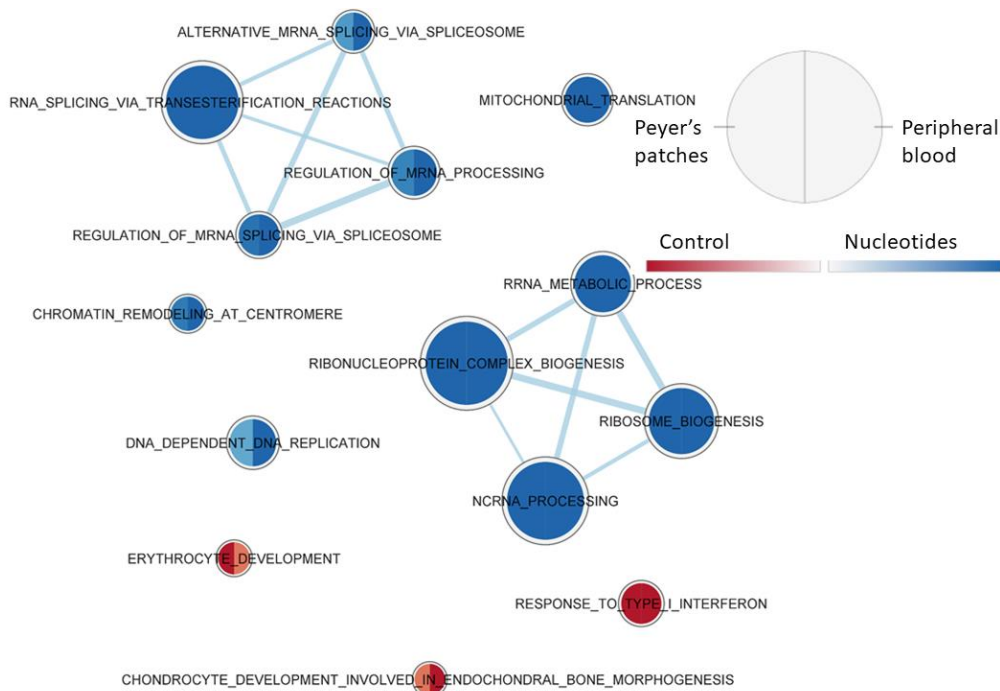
ALTERNATIVE_MRNA_SPLICING_VIA_SPLICEOSOME

RNA_SPLICING_VIA_TRANSESTERIFICATION_REACTIONS

MITOCHONDRIAL_TRANSLATION

Peyer's patches

Peripheral blood

REGULATION_OF_MRNA_PROCESSING

REGULATION_OF_MRNA_SPLICING_VIA_SPLICEOSOME

Control

Nucleotides

RRNA_METABOLIC_PROCESS

CHROMATIN_REMODELING_AT_CENTROMERE

RIBONUCLEOPROTEIN_COMPLEX_BIOGENESIS

RIBOSOME_BIOGENESIS

DNA_DEPENDENT_DNA_REPLICATION

NCRNA_PROCESSING

ERYTHROCYTE_DEVELOPMENT

RESPONSE_TO_TYPE_I_INTERFERON

CHONDROCYTE_DEVELOPMENT_INVOLVED_IN_ENDOCHONDRAL_BONE_MORPHOGENESIS